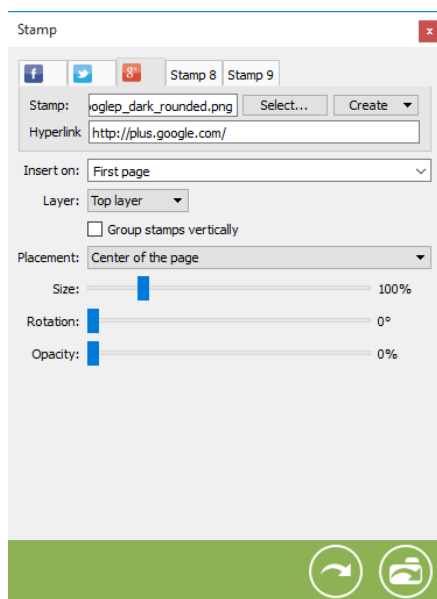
Stamp

x

f

g+

Stamp 8

Stamp 9

Stamp: oglep_dark_rounded.png

Select...

Create

Hyperlink http://plus.google.com/

Insert on: First page

Layer: Top layer

Group stamps vertically

Placement: Center of the page

Size: 100%

Rotation: 0°

Opacity: 0%